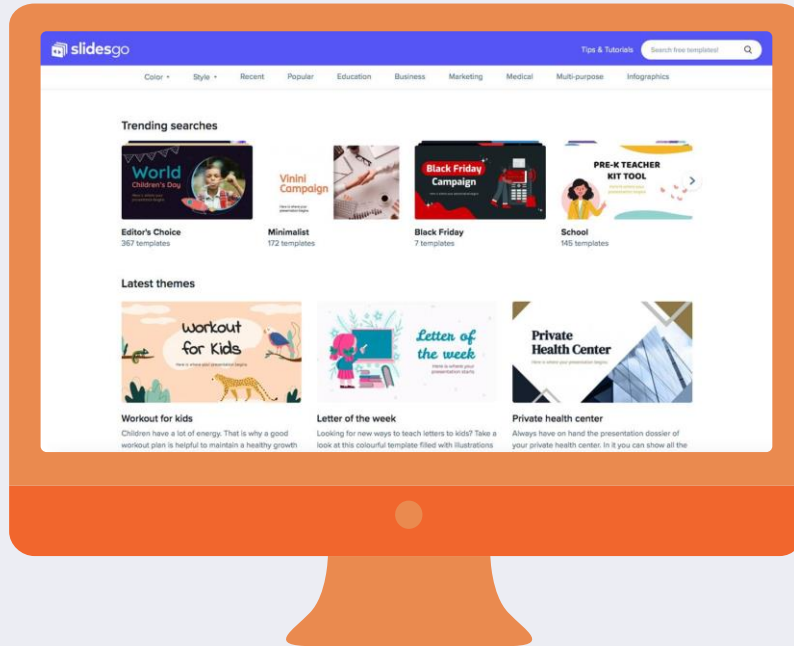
slidesgo

Tips & Tutorials

Search free templates!

Color ▾ Style ▾ Recent Popular Education Business Marketing Medical Multi-purpose Infographics

Trending searches

World Children's Day

Editor's Choice
367 templates

Vinini Campaign

Minimalist
172 templates

Black Friday Campaign

Black Friday
7 templates

PRE-K TEACHER KIT TOOL

School
145 templates

Latest themes

Workout for Kids

Here is where your presentation begins

Workout for kids
Children have a lot of energy. That is why a good workout plan is helpful to maintain a healthy growth

Letter of the week

Here is where your presentation starts

Letter of the week
Looking for new ways to teach letters to kids? Take a look at this colourful template filled with illustrations

Private Health Center

Here is where your presentation begins

Private health center
Always have on hand the presentation dossier of your private health center. In it you can show all the